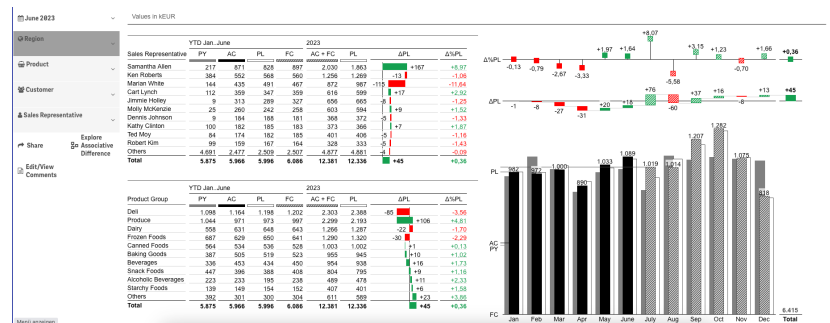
June 2023

Region

Product

Customer

Sales Representative

Share

Explore Associative Difference

Edit/View Comments

Values in kEUR

| Sales Representative | PY | AC | PL | FC | AC + FC | PL | ΔPL | Δ%PL |
|---|---|---|---|---|---|---|---|---|
| Samantha Allen | 217 | 871 | 828 | 887 | 2.030 | 1.863 | +167 | +8,97 |
| Ken Roberts | 384 | 552 | 568 | 560 | 1.256 | 1.269 | -13 | -1,06 |
| Marian White | 144 | 435 | 491 | 467 | 872 | 987 | -115 | -11,64 |
| Carl Lynch | 112 | 359 | 347 | 359 | 616 | 599 | +17 | +2,92 |
| Jimmie Holley | 9 | 313 | 289 | 327 | 656 | 665 | -8 | -1,25 |
| Molly McKenzie | 25 | 260 | 242 | 258 | 603 | 594 | +9 | +1,52 |
| Dennis Johnson | 9 | 184 | 188 | 181 | 368 | 372 | -5 | -1,33 |
| Kathy Clinton | 100 | 182 | 185 | 183 | 373 | 366 | +7 | +1,87 |
| Ted Moy | 84 | 174 | 182 | 185 | 401 | 406 | -5 | -1,25 |
| Robert Kim | 99 | 164 | 159 | 164 | 328 | 333 | -5 | -1,43 |
| Others | 4.691 | 2.477 | 2.509 | 2.507 | 4.877 | 4.881 | -4 | -0,09 |
| Total | 5.875 | 5.966 | 5.996 | 6.086 | 12.381 | 12.336 | +45 | +0,36 |

| Product Group | PY | AC | PL | FC | AC + FC | PL | ΔPL | Δ%PL |
|---|---|---|---|---|---|---|---|---|
| Deli | 1.098 | 1.164 | 1.198 | 1.202 | 2.303 | 2.388 | -85 | -3,56 |
| Produce | 1.044 | 971 | 973 | 997 | 2.299 | 2.193 | +106 | +4,81 |
| Dairy | 558 | 631 | 648 | 643 | 1.266 | 1.287 | -22 | -1,70 |
| Frozen Foods | 687 | 629 | 650 | 641 | 1.290 | 1.320 | -30 | -2,29 |
| Canned Foods | 564 | 534 | 536 | 528 | 1.003 | 1.002 | +1 | +0,13 |
| Baking Goods | 387 | 505 | 519 | 523 | 955 | 945 | +10 | +1,02 |
| Beverages | 336 | 453 | 434 | 450 | 954 | 938 | +16 | +1,73 |
| Snack Foods | 447 | 396 | 388 | 408 | 804 | 795 | +9 | +1,16 |
| Alcoholic Beverages | 223 | 233 | 195 | 238 | 489 | 478 | +11 | +2,33 |
| Starchy Foods | 139 | 149 | 154 | 152 | 407 | 401 | +6 | +1,58 |
| Others | 392 | 301 | 300 | 304 | 611 | 589 | +23 | +3,85 |
| Total | 5.875 | 5.966 | 5.996 | 6.086 | 12.381 | 12.336 | +45 | +0,36 |

Δ%PL -0,13 -0,79 -2,67 -3,33 +1,97 +1,64 +8,07 -5,58 +3,15 +1,23 -0,70 +1,66 +0,36

ΔPL -1 -8 -27 -31 +20 +18 +76 -60 +37 +16 -8 +13 +45

PL AC PY FC

982 977 1.001 890 1.033 1.089 1.019 1.014 1.207 1.282 1.075 818 6.415

Jan Feb Mar Apr May June July Aug Sep Oct Nov Dec Total